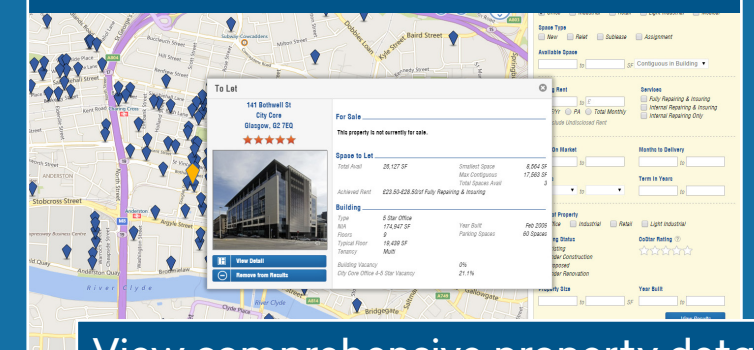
To Let

141 Bothwell St
City Core
Glasgow, G2 7EQ

View Detail
Remove from Results

For Sale
This property is not currently for sale.

Space to Let
Total Avail 28,127 SF
Smallest Space 5,564 SF
Max Contiguous 17,563 SF
Total Spaces Avail 3
Achieved Rent £23.50-£28.50/sf Fully Repairing & Insuring

Building
Type 5 Star Office
NIA 174,947 SF
Year Built Feb 2005
Floors 9
Parking Spaces 60 Spaces
Typical Floor 19,439 SF
Tenancy Multi
Building Vacancy 0%
City Core Office 4-5 Star Vacancy 21.1%

Space Type
New
Relet
Sublease
Assignment
Available Space
to
Contiguous in Building
Rent
to
PA
Total Monthly
Include Undisclosed Rent
Services
Fully Repairing & Insuring
Internal Repairing & Insuring
Internal Repairing Only
On Market
Months to Delivery
to
Term in Years
to
Property
Office
Industrial
Retail
Light Industrial
Building Status
Existing
Under Construction
Proposed
Under Renovation
CoStar Rating
Property Size
to
SF
Year Built
to

Baird Street
Kyle Street
Milton Street
Stobcross Street
Argyle Street
Anderston Quay
River Clyde
North Street
Bridgegate

View comprehensive property data